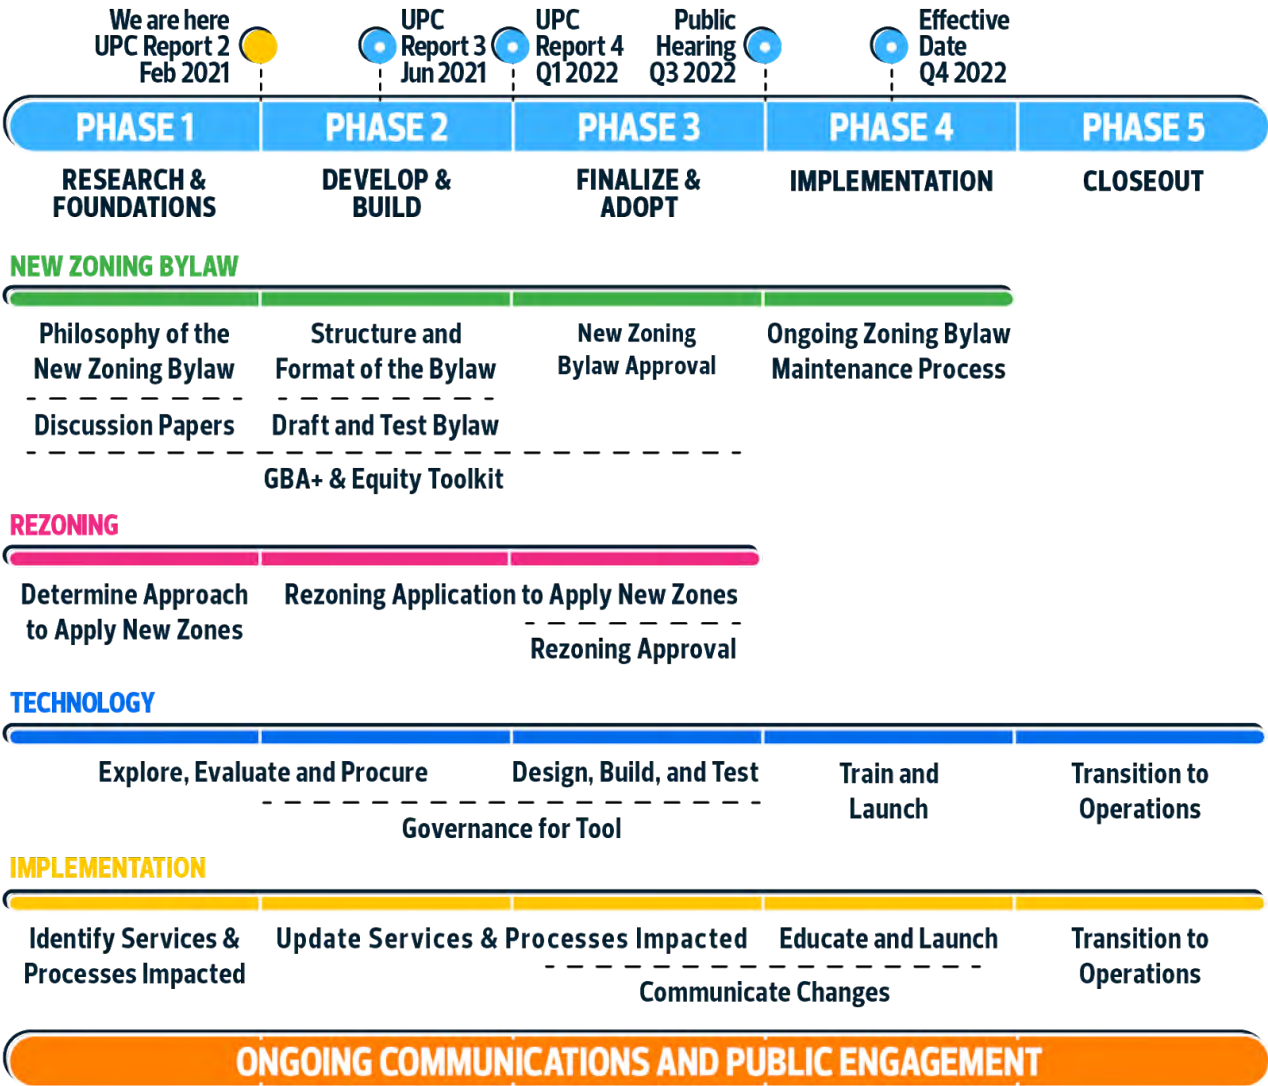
We are here
UPC Report 2
Feb 2021

UPC
Report 3
Jun 2021

UPC
Report 4
Q1 2022

Public
Hearing
Q3 2022

Effective
Date
Q4 2022

| PHASE 1 | PHASE 2 | PHASE 3 | PHASE 4 | PHASE 5 |
|---|---|---|---|---|
| RESEARCH & FOUNDATIONS | DEVELOP & BUILD | FINALIZE & ADOPT | IMPLEMENTATION | CLOSEOUT |

NEW ZONING BYLAW

Philosophy of the New Zoning Bylaw

Structure and Format of the Bylaw

New Zoning Bylaw Approval

Ongoing Zoning Bylaw Maintenance Process

Discussion Papers

Draft and Test Bylaw

GBA+ & Equity Toolkit

REZONING

Determine Approach to Apply New Zones

Rezoning Application to Apply New Zones

Rezoning Approval

TECHNOLOGY

Explore, Evaluate and Procure

Design, Build, and Test

Train and Launch

Transition to Operations

Governance for Tool

IMPLEMENTATION

Identify Services & Processes Impacted

Update Services & Processes Impacted

Educate and Launch

Transition to Operations

Communicate Changes

ONGOING COMMUNICATIONS AND PUBLIC ENGAGEMENT